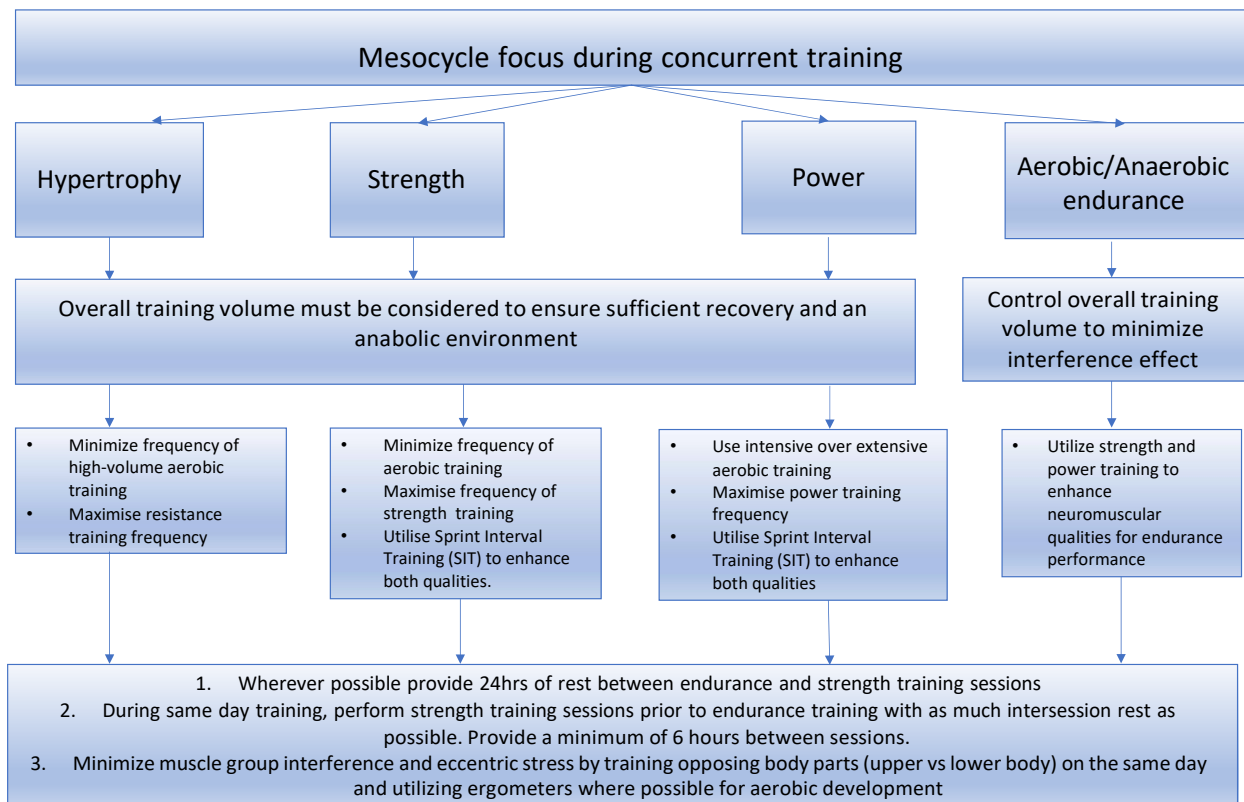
Mesocycle focus during concurrent training

Hypertrophy

Strength

Power

Aerobic/Anaerobic endurance

Overall training volume must be considered to ensure sufficient recovery and an anabolic environment

Control overall training volume to minimize interference effect

- Minimize frequency of high-volume aerobic training
- Maximise resistance training frequency

- Minimize frequency of aerobic training
- Maximise frequency of strength training
- Utilise Sprint Interval Training (SIT) to enhance both qualities.

- Use intensive over extensive aerobic training
- Maximise power training frequency
- Utilise Sprint Interval Training (SIT) to enhance both qualities

- Utilize strength and power training to enhance neuromuscular qualities for endurance performance

1. Wherever possible provide 24hrs of rest between endurance and strength training sessions
2. During same day training, perform strength training sessions prior to endurance training with as much intersession rest as possible. Provide a minimum of 6 hours between sessions.
3. Minimize muscle group interference and eccentric stress by training opposing body parts (upper vs lower body) on the same day and utilizing ergometers where possible for aerobic development